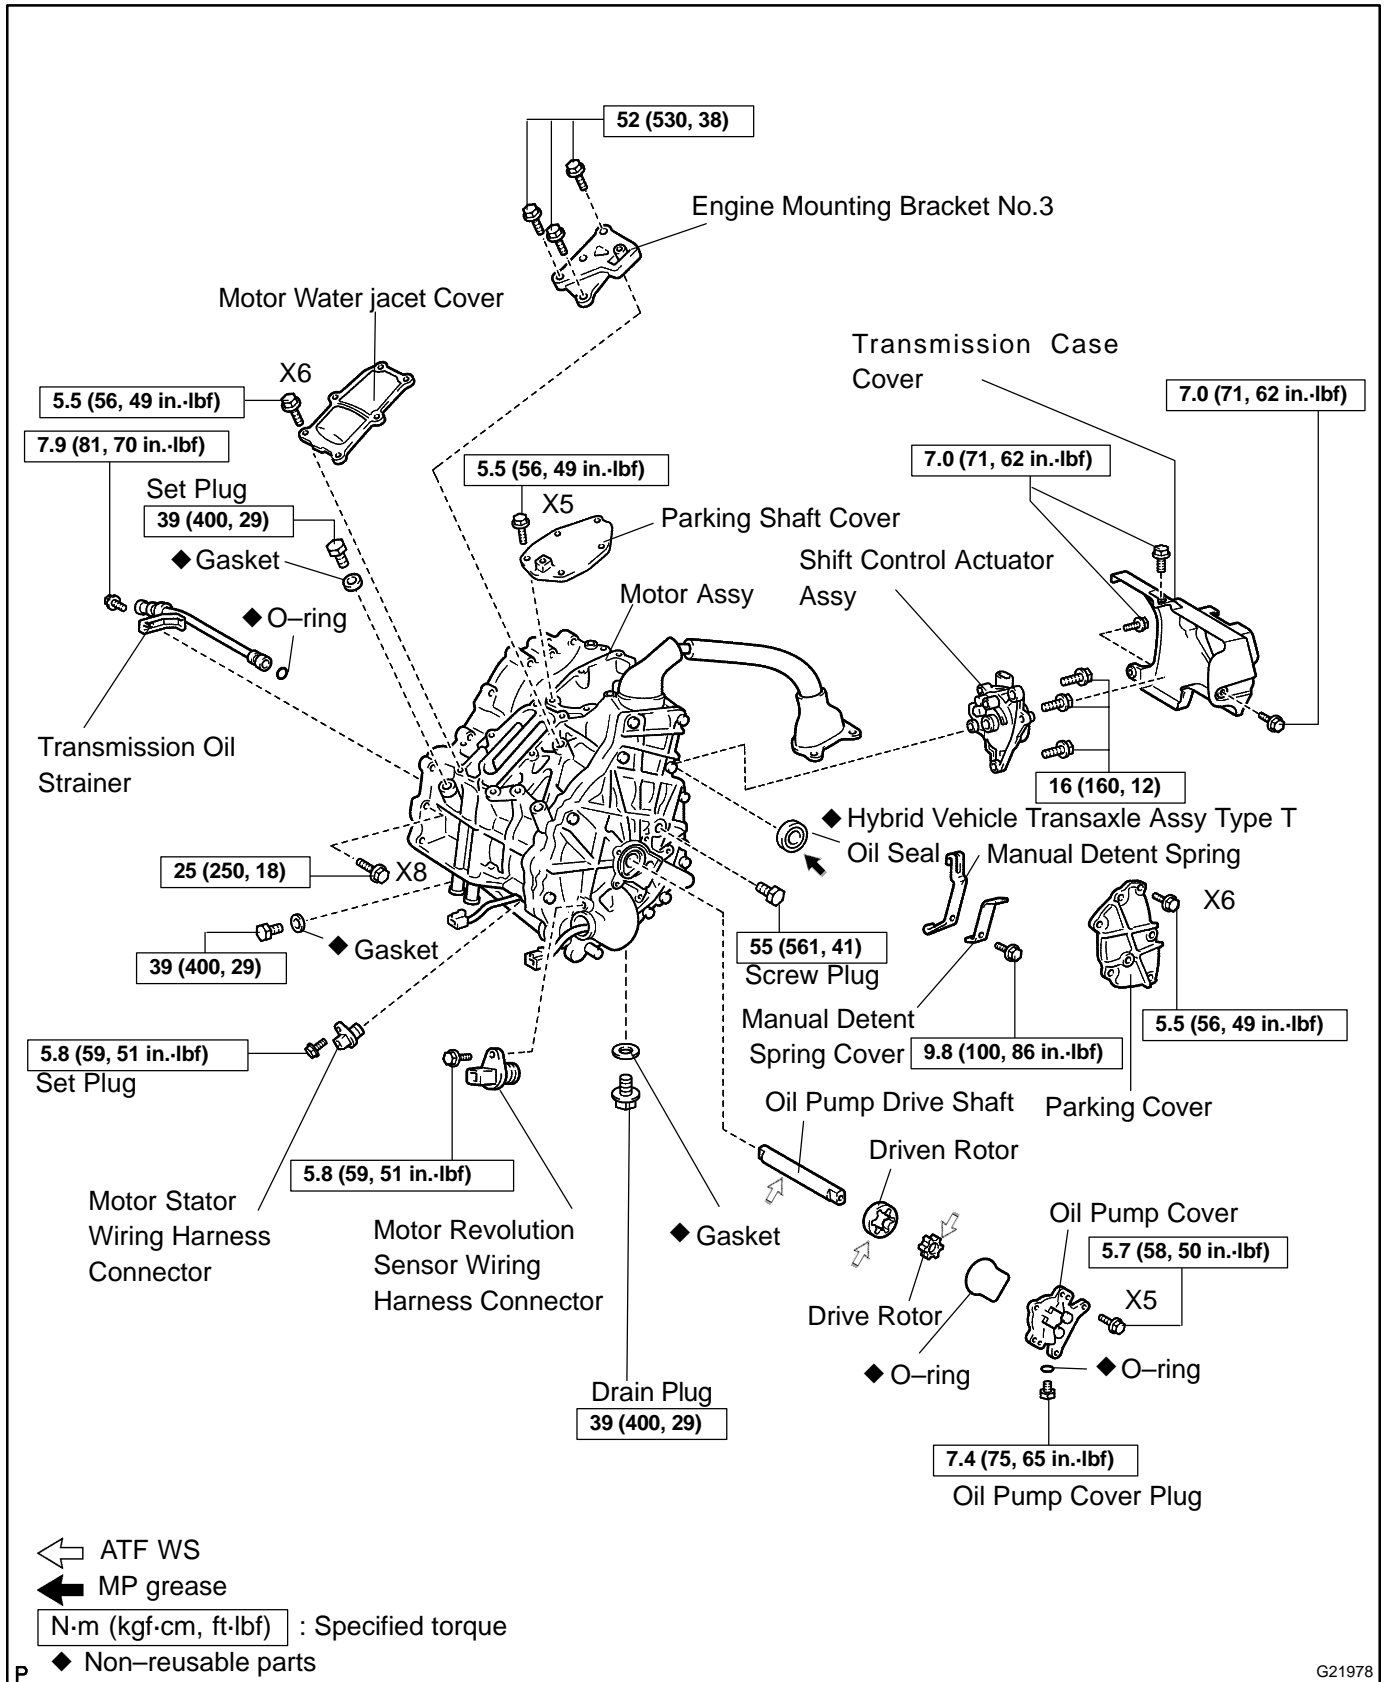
52 (530, 38)

Engine Mounting Bracket No.3

Motor Water jacet Cover

Transmission Case Cover

X6

5.5 (56, 49 in.·lbf)

7.0 (71, 62 in.·lbf)

7.9 (81, 70 in.·lbf)

7.0 (71, 62 in.·lbf)

5.5 (56, 49 in.·lbf)

Set Plug

X5

39 (400, 29)

Parking Shaft Cover

◆ Gasket

Shift Control Actuator Assy

Motor Assy

◆ O–ring

Transmission Oil Strainer

16 (160, 12)

◆ Hybrid Vehicle Transaxle Assy Type T Oil Seal

Manual Detent Spring

25 (250, 18)

X8

X6

◆ Gasket

55 (561, 41)

39 (400, 29)

Screw Plug

Manual Detent Spring Cover

5.5 (56, 49 in.·lbf)

5.8 (59, 51 in.·lbf)

9.8 (100, 86 in.·lbf)

Set Plug

Oil Pump Drive Shaft

Parking Cover

5.8 (59, 51 in.·lbf)

Driven Rotor

Motor Stator Wiring Harness Connector

Motor Revolution Sensor Wiring Harness Connector

◆ Gasket

Oil Pump Cover

5.7 (58, 50 in.·lbf)

X5

Drive Rotor

◆ O–ring

◆ O–ring

Drain Plug

39 (400, 29)

7.4 (75, 65 in.·lbf)

Oil Pump Cover Plug

ATF WS

MP grease

N·m (kgf·cm, ft·lbf) : Specified torque

P ◆ Non–reusable parts

G21978